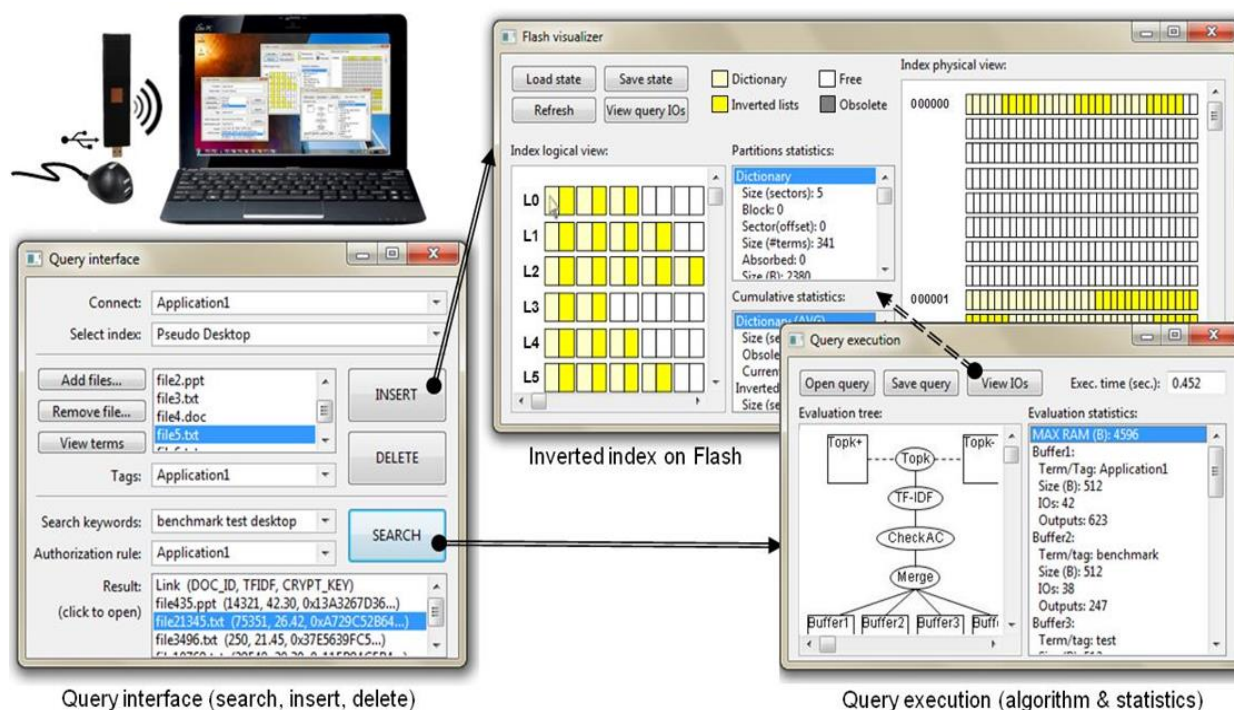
Flash visualizer

Load state
Save state
Refresh
View query IOs
Dictionary
Free
Inverted lists
Obsolete

Index physical view:
000000
000001

Index logical view:
L0
L1
L2
L3
L4
L5

Partitions statistics:
Dictionary
Size (sectors): 5
Block: 0
Sector(offset): 0
Size (#terms): 341
Absorbed: 0
Size (B): 2380

Cumulative statistics:
Dictionary (AVG)
Size (se
Obsole
Curren
Inverted
Size (se

Inverted index on Flash

Query interface

Connect: Application1
Select index: Pseudo Desktop
Add files...
Remove file...
View terms
file2.ppt
file3.txt
file4.doc
file5.txt
INSERT
DELETE
Tags: Application1
Search keywords: benchmark test desktop
Authorization rule: Application1
SEARCH
Result: (click to open)
Link (DOC_ID, TFIDF, CRYPT_KEY)
file435.ppt (14321, 42.30, 0x13A3267D36...)
file21345.txt (75351, 26.42, 0xA729C52B64...)
file3496.txt (250, 21.45, 0x37E5639FC5...)

Query interface (search, insert, delete)

Query execution

Open query
Save query
View IOs
Exec. time (sec.): 0.452

Evaluation tree:
Topk+
Topk-
Topk
TF-IDF
CheckAC
Merge
Buffer1
Buffer2
Buffer3
Buff

Evaluation statistics:
MAX RAM (B): 4596
Buffer1:
Term/Tag: Application1
Size (B): 512
IOs: 42
Outputs: 623
Buffer2:
Term/tag: benchmark
Size (B): 512
IOs: 38
Outputs: 247
Buffer3:
Term/tag: test

Query execution (algorithm & statistics)